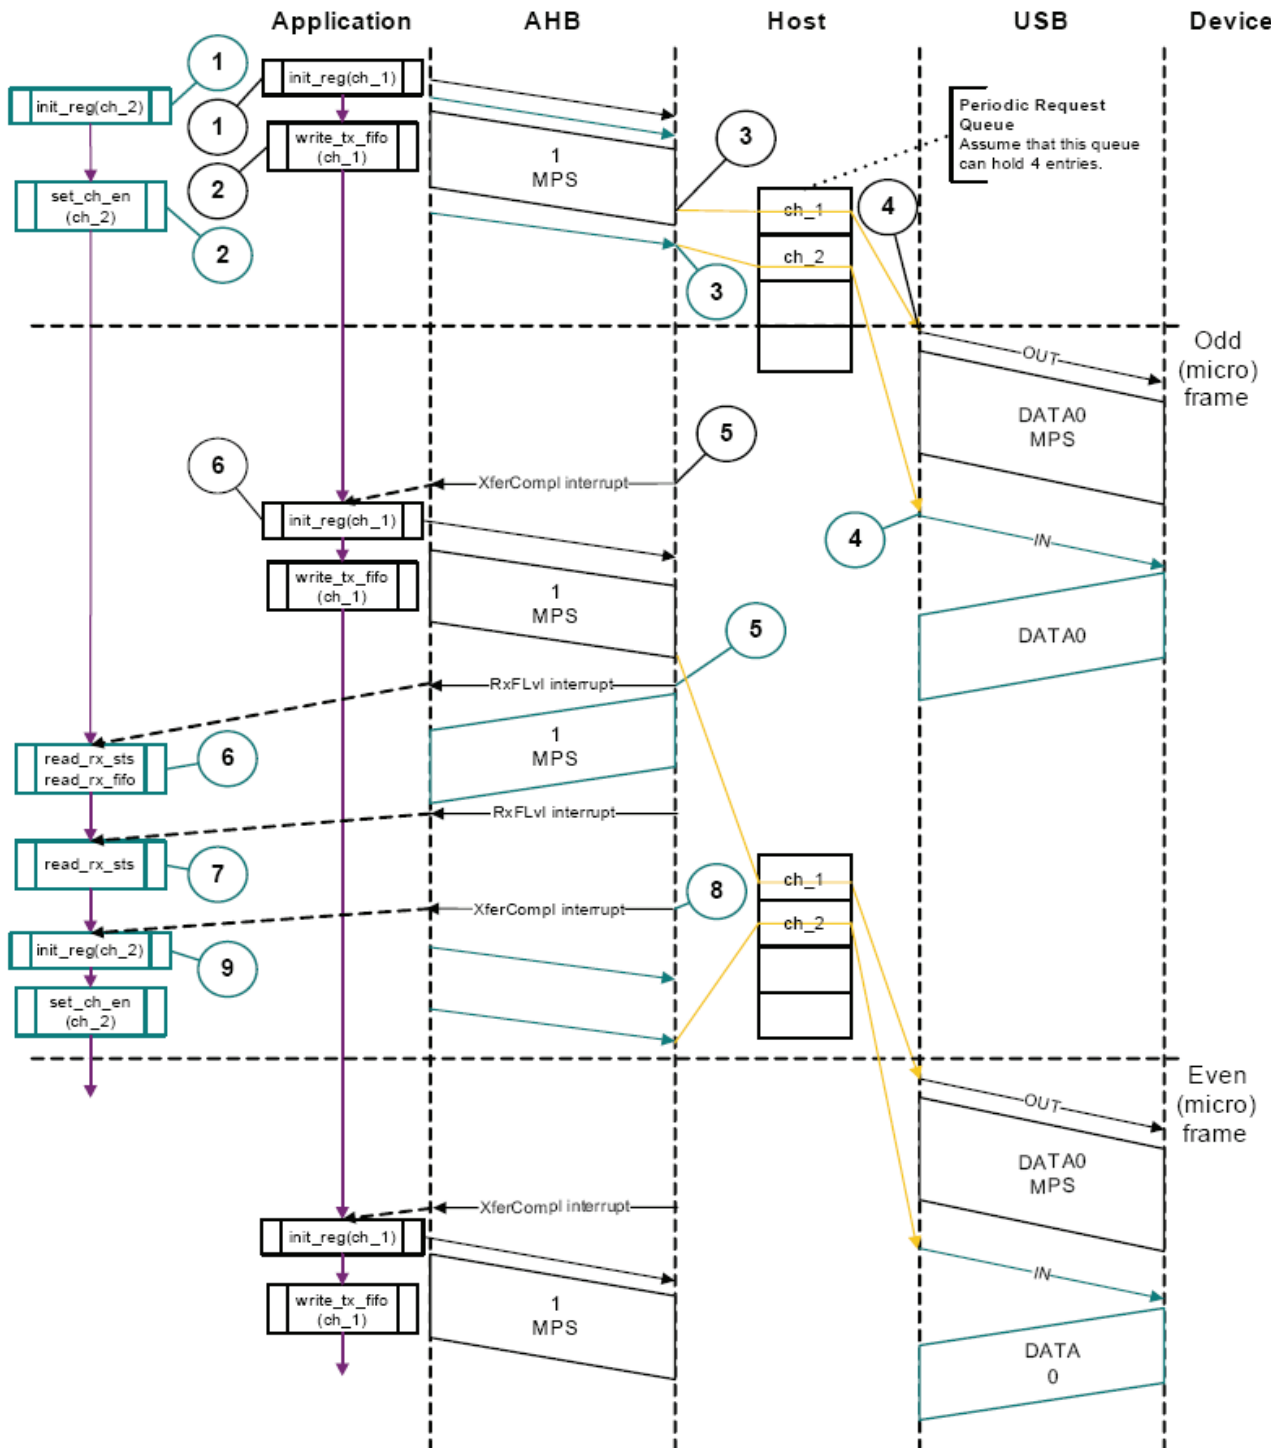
Application AHB Host USB Device

1
init_reg(ch_2)
1
init_reg(ch_1)
1
write_tx_fifo (ch_1)
2
set_ch_en (ch_2)
2
1 MPS
3
Periodic Request Queue
Assume that this queue can hold 4 entries.
ch_1
4
ch_2
3

Odd (micro) frame
OUT
DATA0 MPS
5
6
XferCompl interrupt
init_reg(ch_1)
4
IN
write_tx_fifo (ch_1)
1 MPS
5
DATA0
RxFLvl interrupt
1 MPS
read_rx_sts
read_rx_fifo
6
RxFLvl interrupt
read_rx_sts
7
8
ch_1
XferCompl interrupt
ch_2
init_reg(ch_2)
9
set_ch_en (ch_2)

Even (micro) frame
OUT
DATA0 MPS
XferCompl interrupt
init_reg(ch_1)
IN
write_tx_fifo (ch_1)
1 MPS
DATA 0